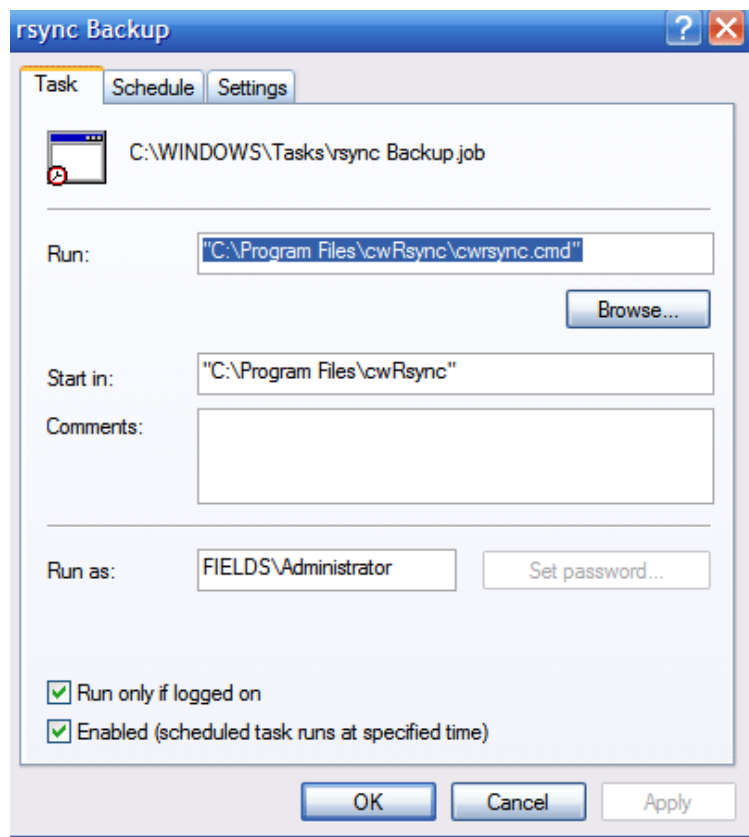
rsync Backup

?

Task Schedule Settings

C:\WINDOWS\Tasks\rsync Backup.job

Run: "C:\Program Files\cwRsync\cwrsync.cmd"

Browse...

Start in: "C:\Program Files\cwRsync"

Comments:

Run as: FIELDS\Administrator

Set password...

Run only if logged on

Enabled (scheduled task runs at specified time)

OK Cancel Apply